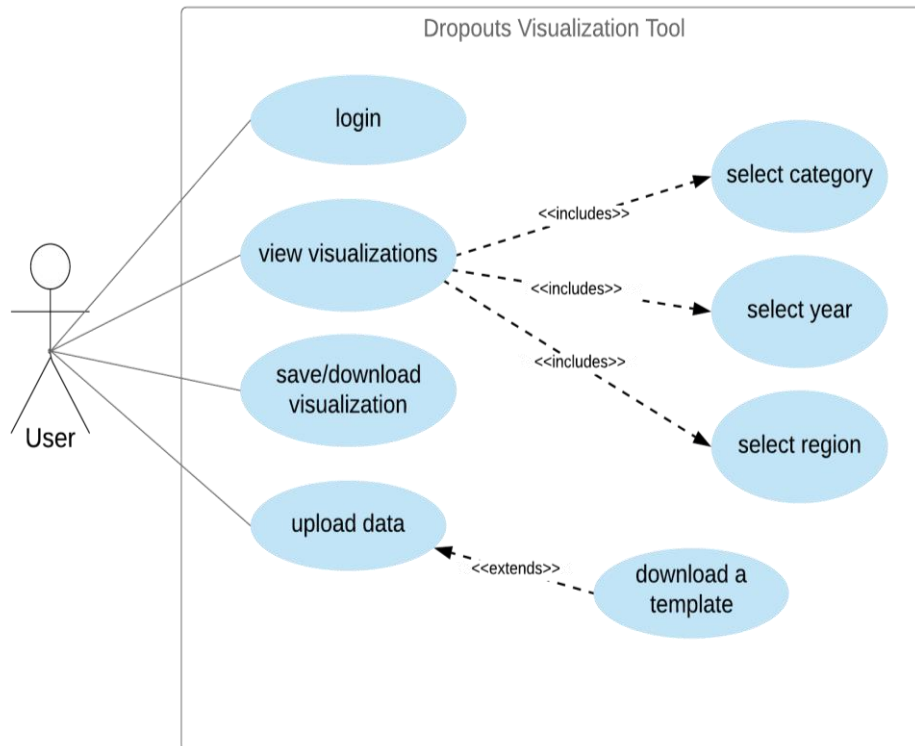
Dropouts Visualization Tool

login

view visualizations

save/download visualization

upload data

select category

select year

select region

download a template

<<includes>>

<<includes>>

<<includes>>

<<extends>>

User